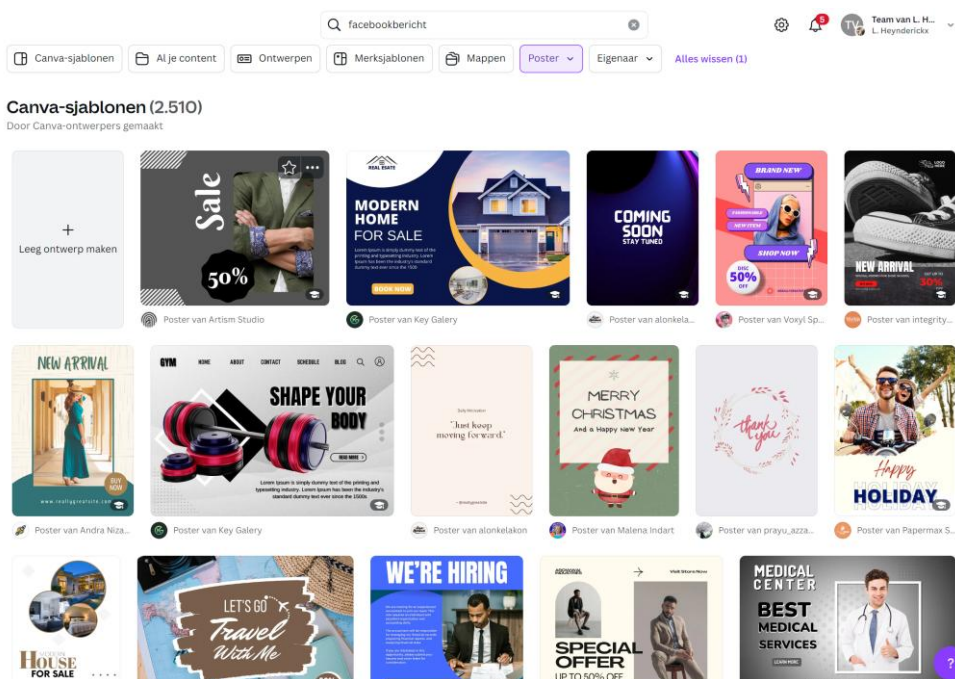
facebookbericht

5

Team van L. H...
L. Heynderickx

Canva-sjablonen
Al je content
Ontwerpen
Merksjablonen
Mappen
Poster
Eigenaar
Alles wissen (1)

Canva-sjablonen (2.510)
Door Canva-ontwerpers gemaakt

+
Leeg ontwerp maken

Sale
50%
Poster van Artism Studio

REAL ESTATE
MODERN HOME FOR SALE
Lorem Ipsum is simply dummy text of the printing and typesetting industry. Lorem Ipsum has been the industry's standard dummy text ever since the 1500s
BOOK NOW
Poster van Key Galery

COMING SOON
STAY TUNED
Poster van alonkela...

BRAND NEW
SHOP NOW
50%
OFF
Poster van Voxyl Sp...

NEW ARRIVAL
30%
Poster van integrity...

NEW ARRIVAL
BUY NOW
Poster van Andra Niza...

GYM
HOME ABOUT CONTACT SCHEDULE BLOG
SHAPE YOUR BODY
READ MORE
Lorem Ipsum is simply dummy text of the printing and typesetting industry. Lorem Ipsum has been the industry's standard dummy text ever since the 1500s.
Poster van Key Galery

Daily Motivation
"Just keep moving forward."
Poster van alonkelakon

MERRY CHRISTMAS
And a Happy New Year
Poster van Malena Indart

thank you
Poster van prayu_azza...

Happy HOLIDAY
Poster van Papermax S...

HOUSE
FOR SALE

LET'S GO
Travel
With Me

WE'RE HIRING

SPECIAL OFFER
UP TO 50% OFF

MEDICAL CENTER
BEST MEDICAL SERVICES
LEARN MORE

?